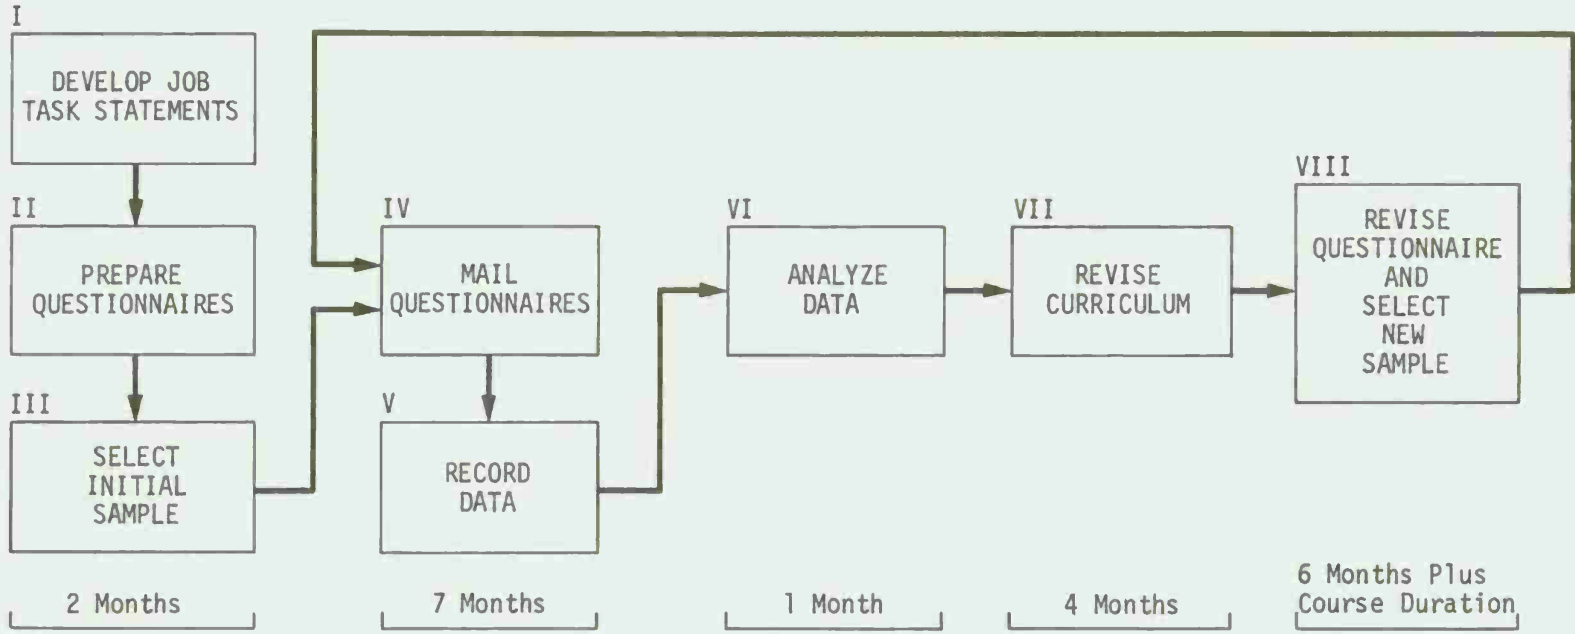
I

DEVELOP JOB TASK STATEMENTS

II

PREPARE QUESTIONNAIRES

III

SELECT INITIAL SAMPLE

IV

MAIL QUESTIONNAIRES

V

RECORD DATA

VI

ANALYZE DATA

VII

REVISE CURRICULUM

VIII

REVISE QUESTIONNAIRE AND SELECT NEW SAMPLE

2 Months

7 Months

1 Month

4 Months

6 Months Plus Course Duration